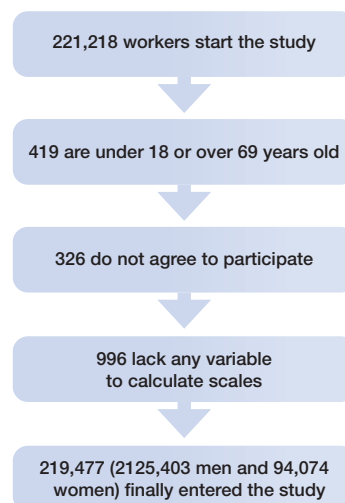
221,218 workers start the study

419 are under 18 or over 69 years old

326 do not agree to participate

996 lack any variable to calculate scales

219,477 (2125,403 men and 94,074 women) finally entered the study